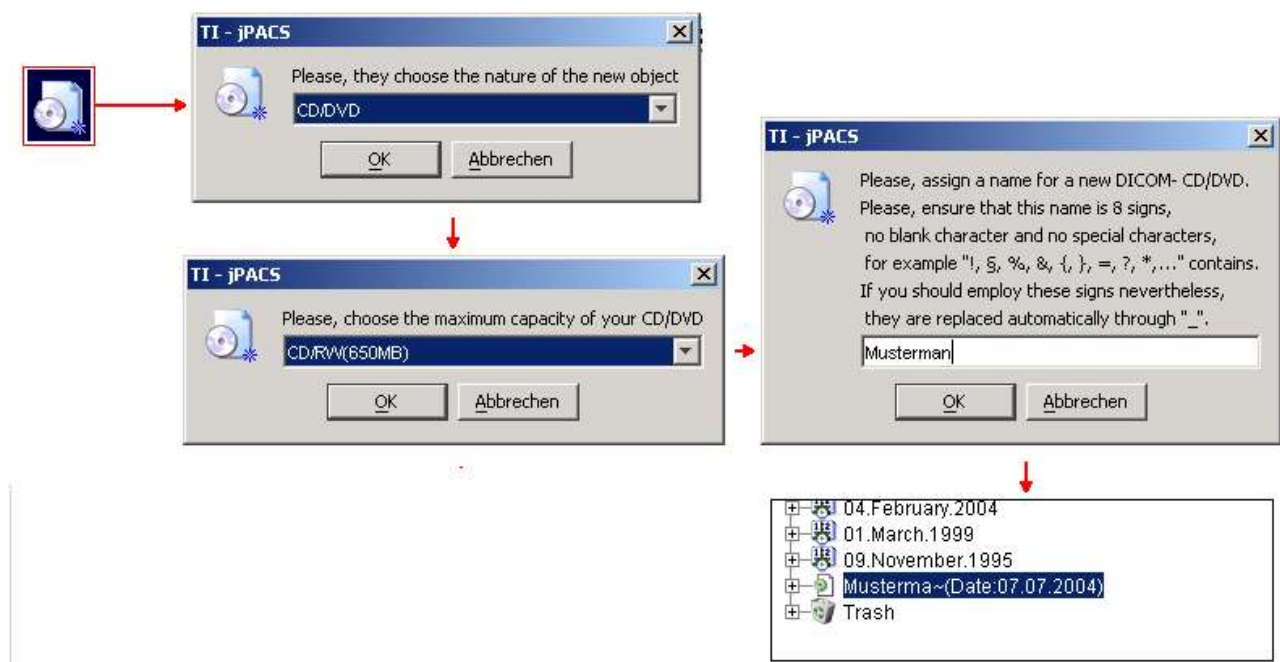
TI - jPACS

Please, they choose the nature of the new object

CD/DVD

OK

Abbrechen

TI - jPACS

Please, choose the maximum capacity of your CD/DVD

CD/RW(650MB)

OK

Abbrechen

TI - jPACS

Please, assign a name for a new DICOM- CD/DVD.
Please, ensure that this name is 8 signs,
no blank character and no special characters,
for example "!, §, %, &, {, }, =, ?, *,..." contains.
If you should employ these signs nevertheless,
they are replaced automatically through "_".

Musterman

OK

Abbrechen

04.February.2004
01.March.1999
09.November.1995
Musterma~(Date:07.07.2004)
Trash